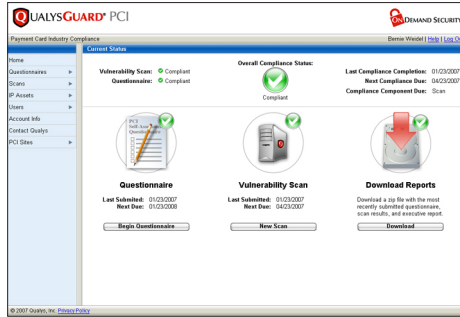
QUALYSGUARD® PCI

ON DEMAND SECURITY

Payment Card Industry Compliance

Bernie Wiedel | Help | Log O

Home
Questionnaires
Scans
IP Assets
Users
Account Info
Contact Qualys
PCI Sites

Current Status

Vulnerability Scan: Compliant
Questionnaire: Compliant

Overall Compliance Status:

Compliant

Last Compliance Completion: 01/23/2007
Next Compliance Due: 04/23/2007
Compliance Component Due: Scan

PCI Self-Assessment Questionnaire

Questionnaire

Last Submitted: 01/23/2007
Next Due: 01/23/2008

Begin Questionnaire

Vulnerability Scan

Last Submitted: 01/23/2007
Next Due: 04/23/2007

New Scan

Download Reports

Download a zip file with the most recently submitted questionnaire, scan results, and executive report.

Download

© 2007 Qualys, Inc. Privacy Policy